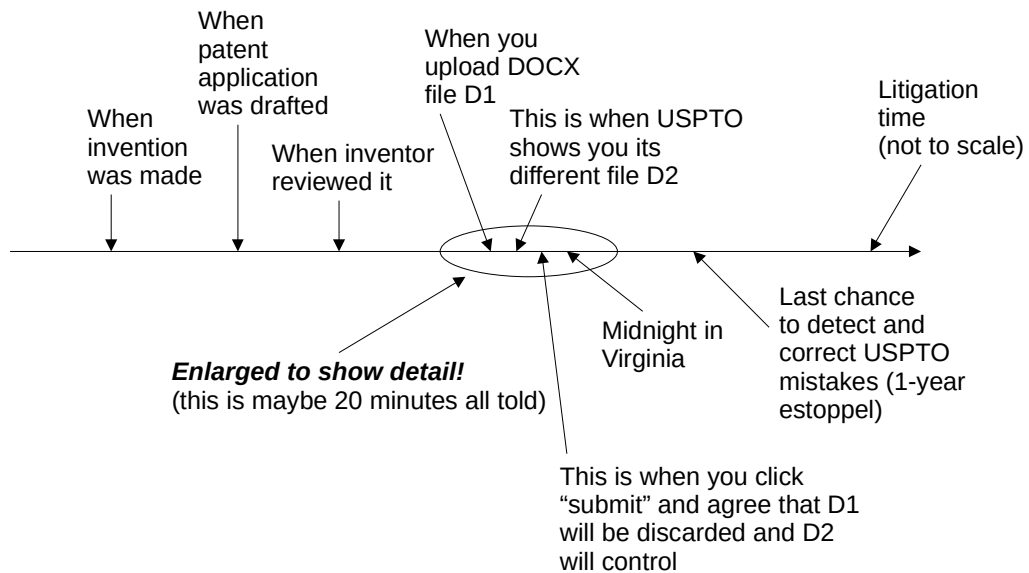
When invention was made

When patent application was drafted

When inventor reviewed it

When you upload DOCX file D1

This is when USPTO shows you its different file D2

Litigation time (not to scale)

Enlarged to show detail!
(this is maybe 20 minutes all told)

Midnight in Virginia

Last chance to detect and correct USPTO mistakes (1-year estoppel)

This is when you click "submit" and agree that D1 will be discarded and D2 will control